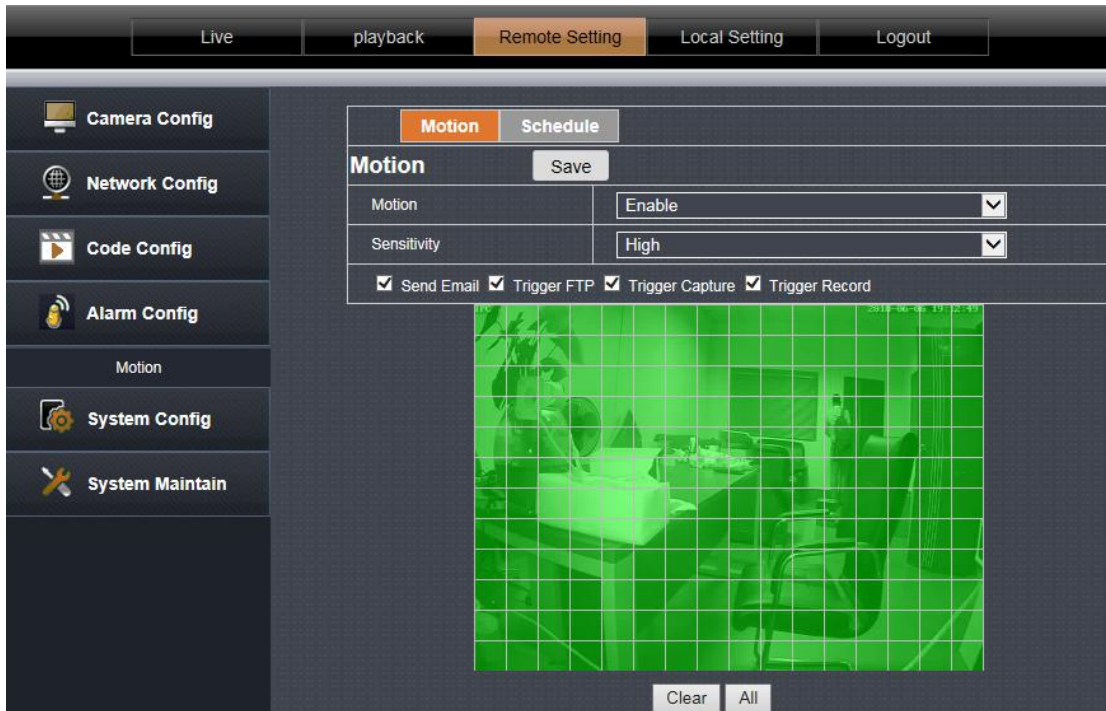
Live playback Remote Setting Local Setting Logout

Camera Config

Network Config

Code Config

Alarm Config

Motion

System Config

System Maintain

Motion Schedule

Motion Save

| Motion | Enable |
|---|---|
| Sensitivity | High |

☑ Send Email ☑ Trigger FTP ☑ Trigger Capture ☑ Trigger Record

IPC 2018-06-06 19:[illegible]

Clear All